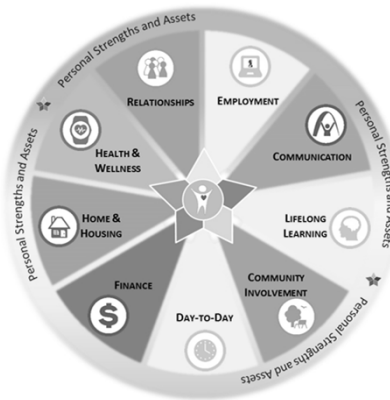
Personal Strengths and Assets

Relationships

Employment

Personal Strengths and Assets

Communication

Health & Wellness

Personal Strengths and Assets

Home & Housing

Lifelong Learning

Finance

Community Involvement

Day-to-Day

Personal Strengths and Assets